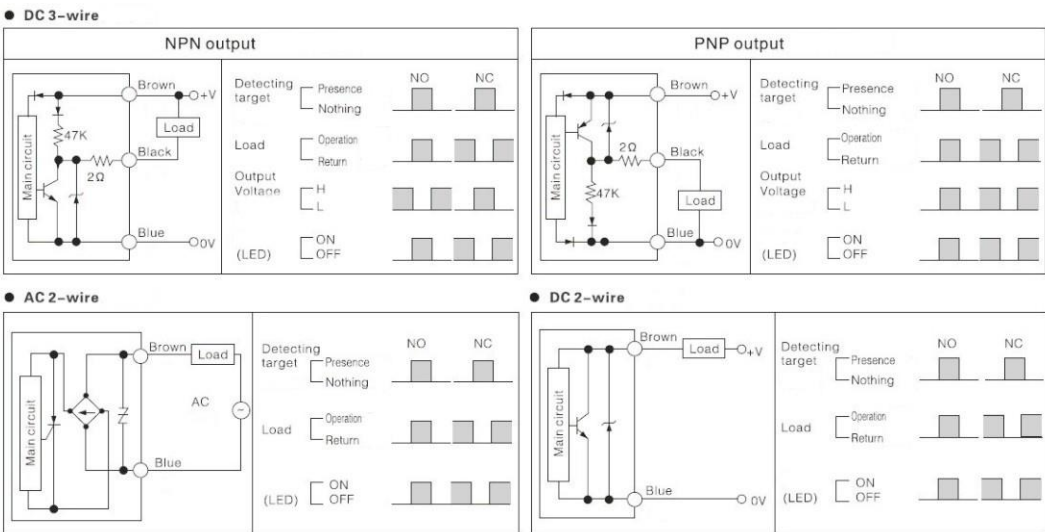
● DC 3-wire

NPN output

Main circuit
47K
2Ω
Brown
+V
Load
Black
Blue
0V

Detecting target
Presence
Nothing
NO
NC
Load
Operation
Return
Output Voltage
H
L
(LED)
ON
OFF

PNP output

Main circuit
2Ω
47K
Brown
+V
Black
Load
Blue
0V

Detecting target
Presence
Nothing
NO
NC
Load
Operation
Return
Output Voltage
H
L
(LED)
ON
OFF

● AC 2-wire

Main circuit
Brown
Load
AC
Blue

Detecting target
Presence
Nothing
NO
NC
Load
Operation
Return
(LED)
ON
OFF

● DC 2-wire

Main circuit
Brown
Load
+V
Blue
0V

Detecting target
Presence
Nothing
NO
NC
Load
Operation
Return
(LED)
ON
OFF